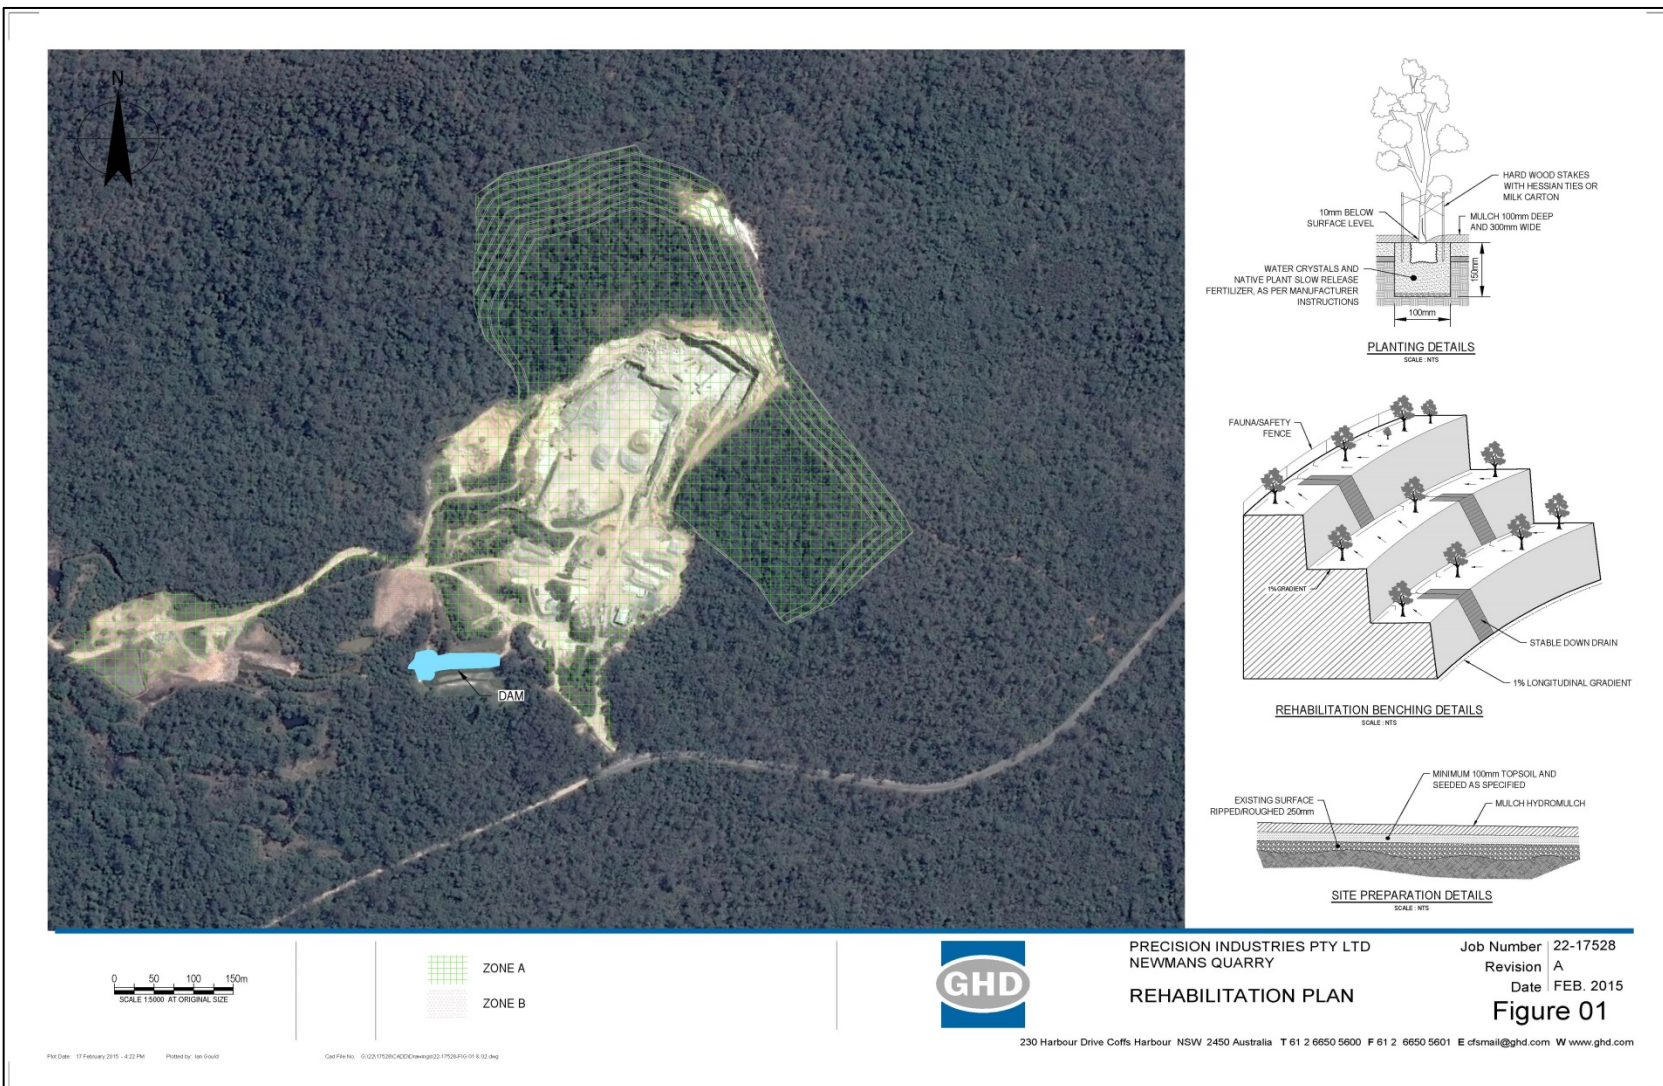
N

DAM

HARD WOOD STAKES WITH HESSIAN TIES OR MILK CARTON

10mm BELOW SURFACE LEVEL

MULCH 100mm DEEP AND 300mm WIDE

WATER CRYSTALS AND NATIVE PLANT SLOW RELEASE FERTILIZER, AS PER MANUFACTURER INSTRUCTIONS

150mm

100mm

PLANTING DETAILS
SCALE : NTS

FAUNA/SAFETY FENCE

1% GRADIENT

STABLE DOWN DRAIN

1% LONGITUDINAL GRADIENT

REHABILITATION BENCHING DETAILS
SCALE : NTS

MINIMUM 100mm TOPSOIL AND SEEDED AS SPECIFIED

EXISTING SURFACE RIPPED/ROUGHED 250mm

MULCH HYDROMULCH

SITE PREPARATION DETAILS
SCALE : NTS

0 50 100 150m
SCALE 1:5000 AT ORIGINAL SIZE

ZONE A

ZONE B

GHD

PRECISION INDUSTRIES PTY LTD
NEWMANS QUARRY

REHABILITATION PLAN

| Job Number | 22-17528 |
|---|---|
| Revision | A |
| Date | FEB. 2015 |

Figure 01

230 Harbour Drive Coffs Harbour NSW 2450 Australia T 61 2 6650 5600 F 61 2 6650 5601 E cfsmail@ghd.com W www.ghd.com

Plot Date: 17 February 2015 - 4:22 PM Plotted by: Ian Gould Cad File No: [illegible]